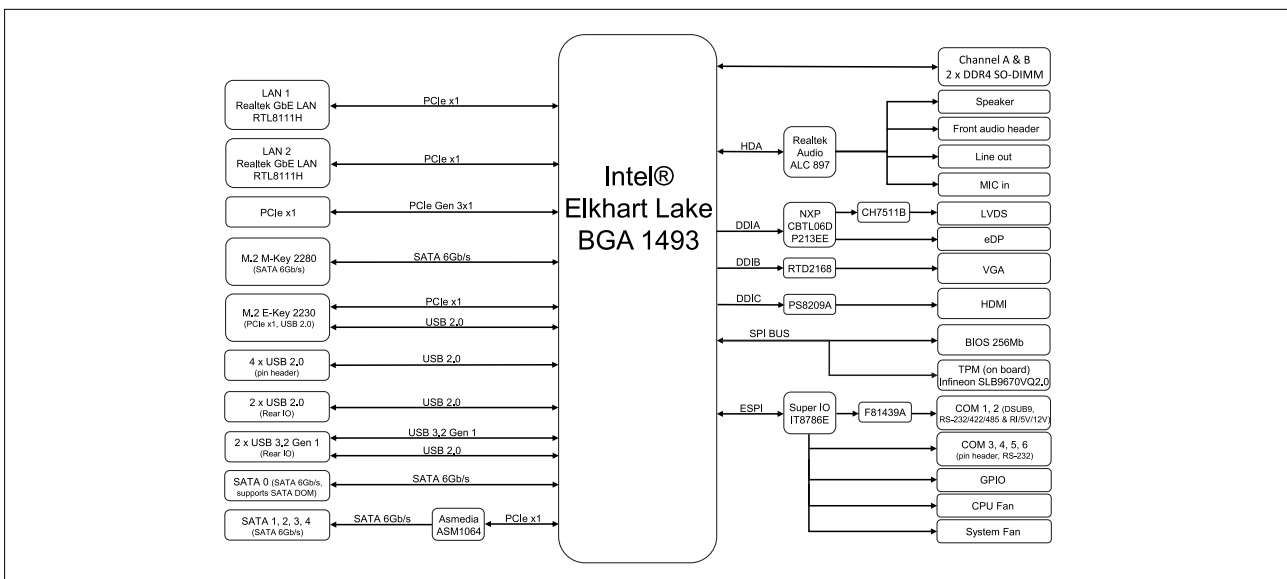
Intel®
Elkhart Lake
BGA 1493

LAN 1
Realtek GbE LAN
RTL8111H

PCIe x1

LAN 2
Realtek GbE LAN
RTL8111H

PCIe x1

PCIe x1

PCIe Gen 3x1

M.2 M-Key 2280
(SATA 6Gb/s)

SATA 6Gb/s

M.2 E-Key 2230
(PCIe x1, USB 2.0)

PCIe x1

USB 2.0

4 x USB 2.0
(pin header)

USB 2.0

2 x USB 2.0
(Rear IO)

USB 2.0

2 x USB 3.2 Gen 1
(Rear IO)

USB 3.2 Gen 1

USB 2.0

SATA 0 (SATA 6Gb/s, supports SATA DOM)

SATA 6Gb/s

SATA 1, 2, 3, 4
(SATA 6Gb/s)

SATA 6Gb/s

Asmedia
ASM1064

PCIe x1

Channel A & B
2 x DDR4 SO-DIMM

HDA

Realtek
Audio
ALC 897

Speaker

Front audio header

Line out

MIC in

DDIA

NXP
CBTL06D
P213EE

CH7511B

LVDS

eDP

DDIB

RTD2168

VGA

DDIC

PS8209A

HDMI

SPI BUS

BIOS 256Mb

TPM (on board)
Infineon SLB9670VQ2.0

ESPI

Super IO
IT8786E

F81439A

COM 1, 2 (DSUB9, RS-232/422/485 & RI/5V/12V)

COM 3, 4, 5, 6
(pin header, RS-232)

GPIO

CPU Fan

System Fan